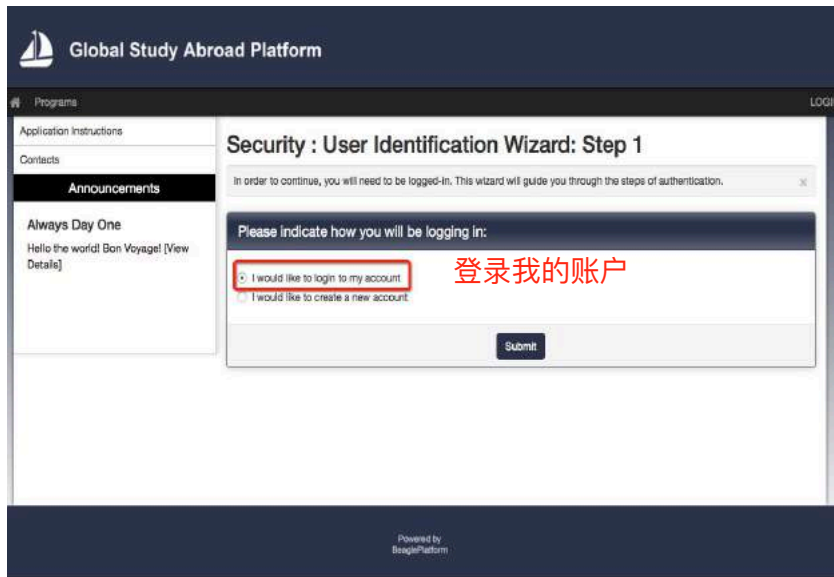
Global Study Abroad Platform

Programs

LOGI

Application Instructions

Contacts

Announcements

Always Day One

Hello the world! Bon Voyage! [View Details]

Security : User Identification Wizard: Step 1

In order to continue, you will need to be logged-in. This wizard will guide you through the steps of authentication.

×

Please indicate how you will be logging in:

I would like to login to my account

I would like to create a new account

登录我的账户

Submit

Powered by
BeaglePlatform